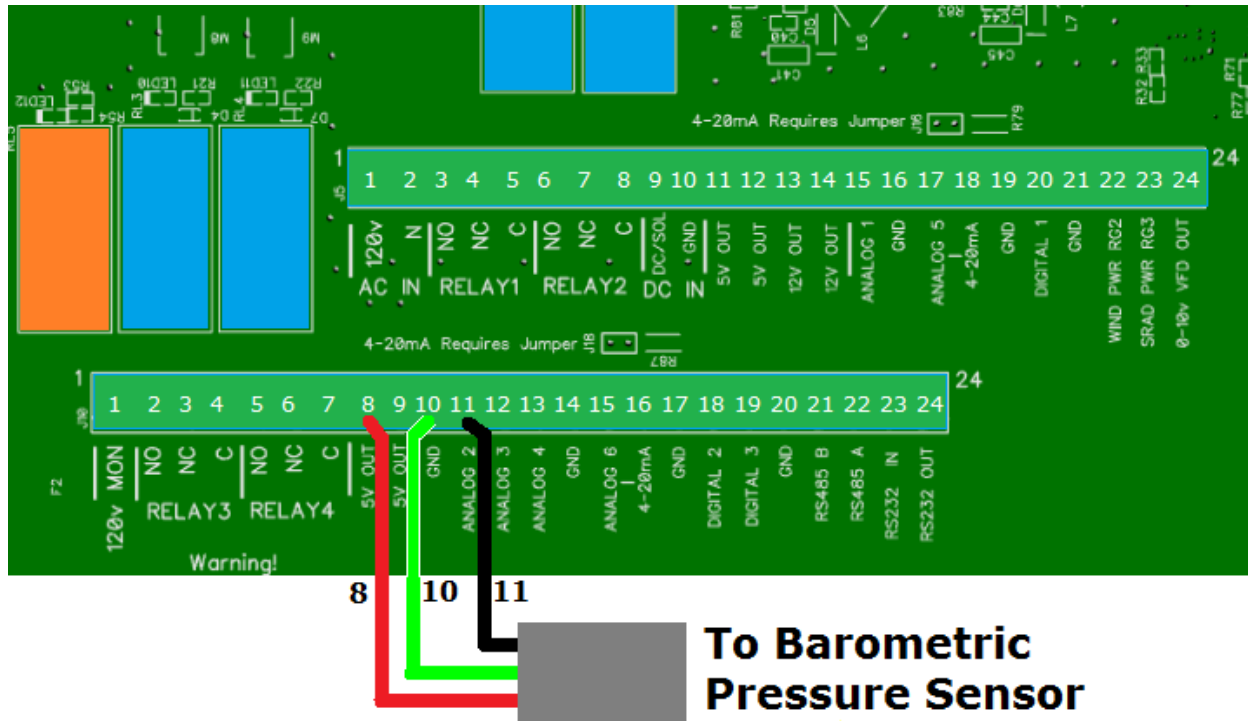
4-20mA Requires Jumper J16 R79

1 J5 24

1 2 3 4 5 6 7 8 9 10 11 12 13 14 15 16 17 18 19 20 21 22 23 24

120v N NO NC C NO NC C DC/SOL GND 5V OUT 5V OUT 12V OUT 12V OUT ANALOG 1 GND ANALOG 5 4-20mA GND DIGITAL 1 GND WIND PWR RG2 SRAD PWR RG3 0-10v VFD OUT

AC IN RELAY1 RELAY2 DC IN

4-20mA Requires Jumper J18 R87

1 J8 24

1 2 3 4 5 6 7 8 9 10 11 12 13 14 15 16 17 18 19 20 21 22 23 24

120v MON NO NC C NO NC C 5V OUT 5V OUT GND ANALOG 2 ANALOG 3 ANALOG 4 GND ANALOG 6 4-20mA GND DIGITAL 2 DIGITAL 3 GND RS485 B RS485 A RS232 IN RS232 OUT

F2 RELAY3 RELAY4

Warning!

8 10 11

To Barometric Pressure Sensor